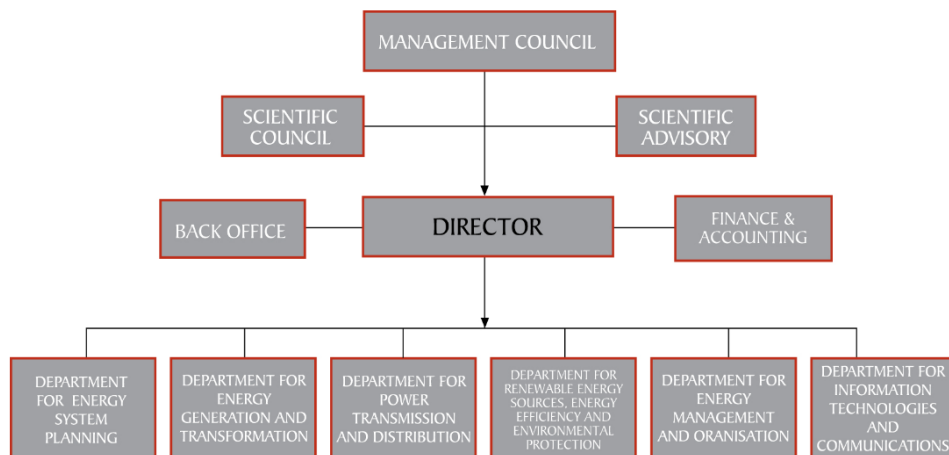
MANAGEMENT COUNCIL

SCIENTIFIC COUNCIL

SCIENTIFIC ADVISORY

BACK OFFICE

DIRECTOR

FINANCE & ACCOUNTING

DEPARTMENT FOR ENERGY SYSTEM PLANNING

DEPARTMENT FOR ENERGY GENERATION AND TRANSFORMATION

DEPARTMENT FOR POWER TRANSMISSION AND DISTRIBUTION

DEPARTMENT FOR RENEWABLE ENERGY SOURCES, ENERGY EFFICIENCY AND ENVIRONMENTAL PROTECTION

DEPARTMENT FOR ENERGY MANAGEMENT AND ORANISATION

DEPARTMENT FOR INFORMATION TECHNOLOGIES AND COMMUNICATIONS